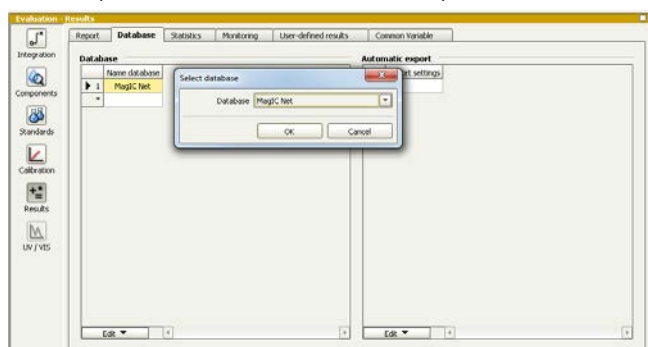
Evaluation - Results

Integration
Components
Standards
Calibration
Results
UV / VIS

Report | Database | Statistics | Monitoring | User-defined results | Common Variable

Database

| | Name database |
|---|---|
| 1 | MagIC Net |
| * | |

Automatic export
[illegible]t settings

Select database
Database MagIC Net
OK
Cancel

Edit ▼
Edit ▼